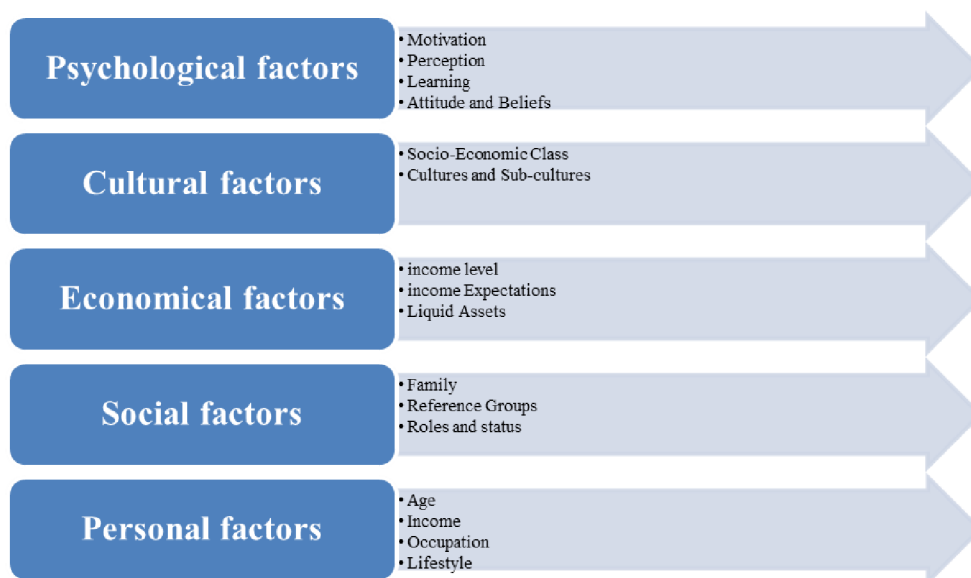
Psychological factors

• Motivation
• Perception
• Learning
• Attitude and Beliefs

Cultural factors

• Socio-Economic Class
• Cultures and Sub-cultures

Economical factors

• income level
• income Expectations
• Liquid Assets

Social factors

• Family
• Reference Groups
• Roles and status

Personal factors

• Age
• Income
• Occupation
• Lifestyle